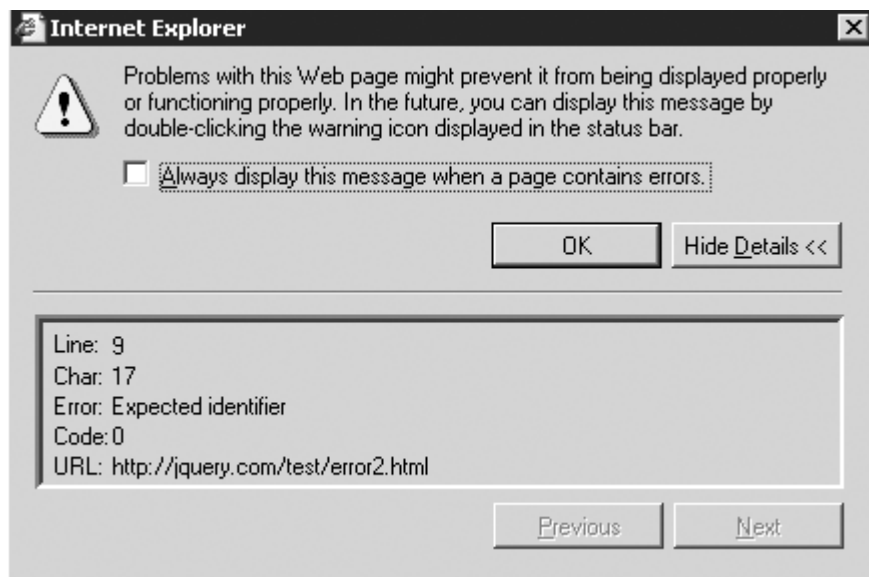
Internet Explorer

Problems with this Web page might prevent it from being displayed properly or functioning properly. In the future, you can display this message by double-clicking the warning icon displayed in the status bar.

Always display this message when a page contains errors.

OK

Hide Details <<

Line: 9
Char: 17
Error: Expected identifier
Code: 0
URL: http://jquery.com/test/error2.html

Previous

Next